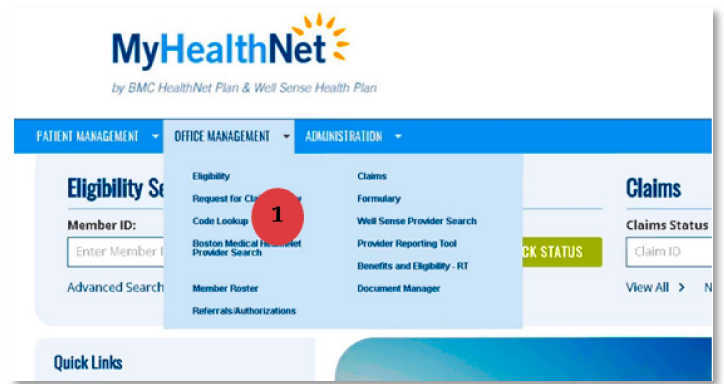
MyHealthNet

by BMC HealthNet Plan & Well Sense Health Plan

PATIENT MANAGEMENT ▾ OFFICE MANAGEMENT ▾ ADMINISTRATION ▾

Eligibility Se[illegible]

Member ID:

Enter Member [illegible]

Advanced Search

Eligibility
Request for Cla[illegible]
Code Lookup
Boston Medical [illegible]Net Provider Search
Member Roster
Referrals/Authorizations

1

Claims
Formulary
Well Sense Provider Search
Provider Reporting Tool
Benefits and Eligibility - RT
Document Manager

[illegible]CK STATUS

Claims

Claims Status

Claim ID

View All > N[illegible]

Quick Links